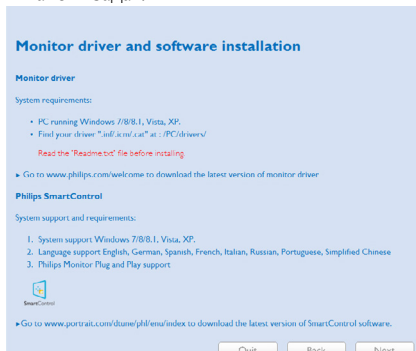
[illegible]

Monitor driver and software installation

Monitor driver

System requirements:

- PC running Windows 7/8/8.1, Vista, XP.
- Find your driver ".inf/.icm/.cat" at : /PC/drivers/

Read the "Readme.txt" file before installing.

▸ Go to www.philips.com/welcome to download the latest version of monitor driver

Philips SmartControl

System support and requirements:

1. System support Windows 7/8/8.1, Vista, XP.
2. Language support English, German, Spanish, French, Italian, Russian, Portuguese, Simplified Chinese
3. Philips Monitor Plug and Play support

SmartControl

▸ Go to www.portrait.com/dtune/phl/enu/index to download the latest version of SmartControl software.

Quit Back Next